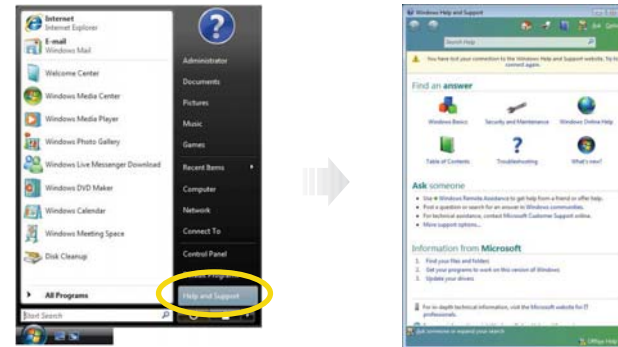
Internet
Internet Explorer

E-mail
Windows Mail

Welcome Center

Windows Media Center

Windows Media Player

Windows Photo Gallery

Windows Live Messenger Download

Windows DVD Maker

Windows Calendar

Windows Meeting Space

Disk Cleanup

All Programs

Start Search

Administrator

Documents

Pictures

Music

Games

Recent Items

Computer

Network

Connect To

Control Panel

Help and Support

Windows Help and Support

Search Help

You have lost your connection to the Windows Help and Support website. Try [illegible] connect again.

Find an answer

Windows Basics

Security and Maintenance

Windows Online Help

Table of Contents

Troubleshooting

What's new?

Ask someone

Use Windows Remote Assistance to get help from a friend or offer help.

Post a question or search for an answer in Windows communities.

For technical assistance, contact Microsoft Customer Support online.

More support options...

Information from Microsoft

1. Find your files and folders

2. Get your programs to work on this version of Windows

3. Update your drivers

For in-depth technical information, visit the Microsoft website for IT professionals.

Ask someone or expand your search

Offline Help